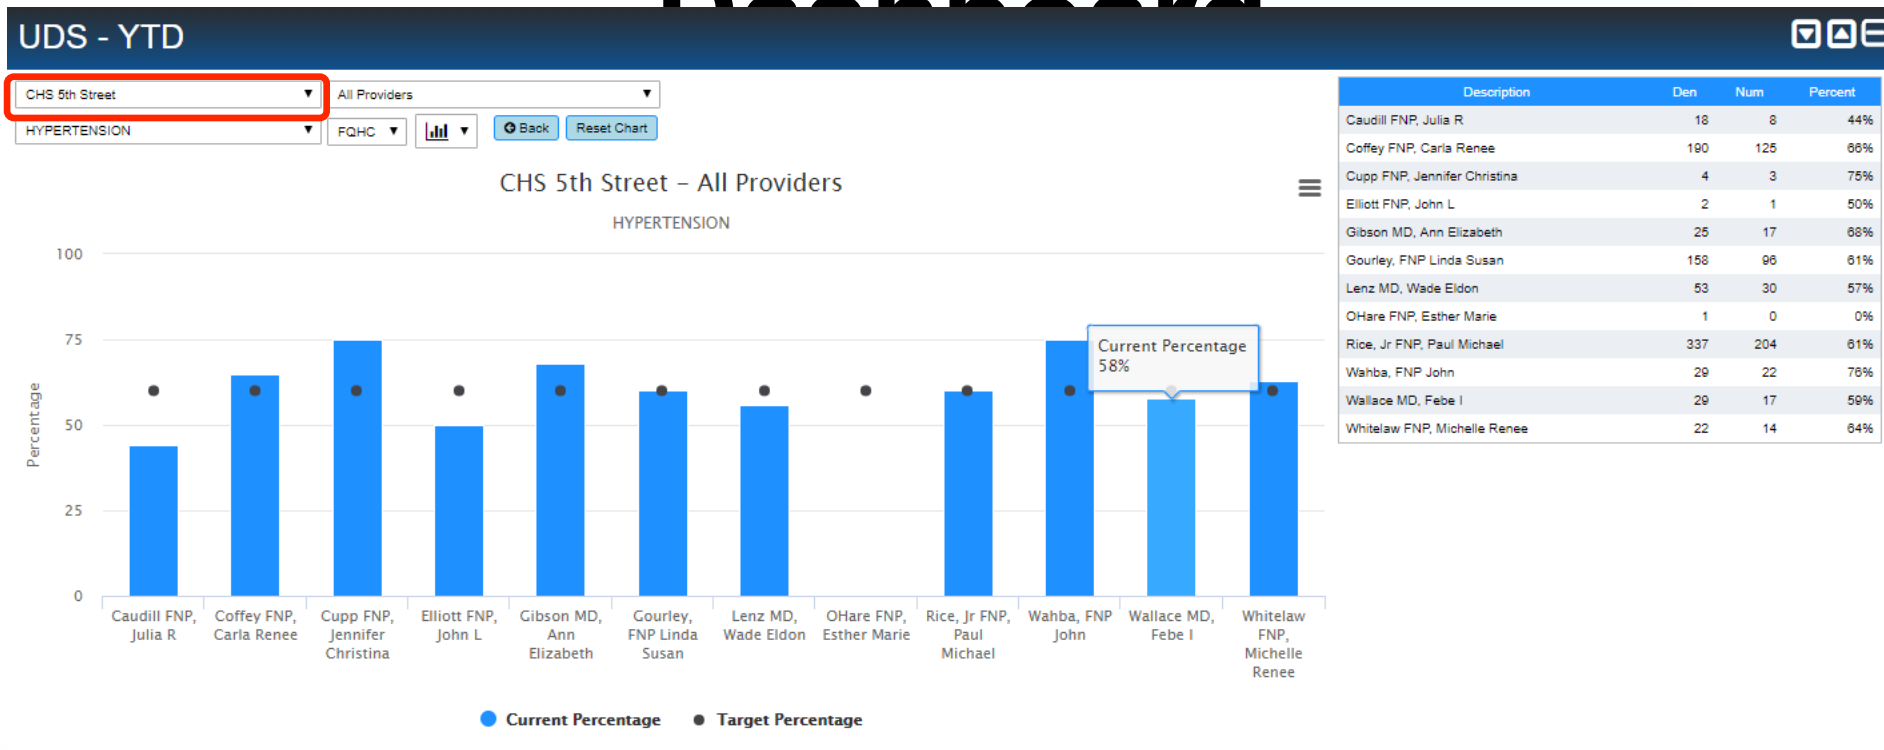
UDS - YTD

CHS 5th Street
All Providers
HYPERTENSION
FQHC
Back
Reset Chart

CHS 5th Street – All Providers
HYPERTENSION

100
75
50
25
0
Percentage

Current Percentage
58%

Caudill FNP, Julia R
Coffey FNP, Carla Renee
Cupp FNP, Jennifer Christina
Elliott FNP, John L
Gibson MD, Ann Elizabeth
Gourley, FNP Linda Susan
Lenz MD, Wade Eldon
OHare FNP, Esther Marie
Rice, Jr FNP, Paul Michael
Wahba, FNP John
Wallace MD, Febe I
Whitelaw FNP, Michelle Renee

Current Percentage
Target Percentage

| Description | Den | Num | Percent |
|---|---|---|---|
| Caudill FNP, Julia R | 18 | 8 | 44% |
| Coffey FNP, Carla Renee | 190 | 125 | 66% |
| Cupp FNP, Jennifer Christina | 4 | 3 | 75% |
| Elliott FNP, John L | 2 | 1 | 50% |
| Gibson MD, Ann Elizabeth | 25 | 17 | 68% |
| Gourley, FNP Linda Susan | 158 | 96 | 61% |
| Lenz MD, Wade Eldon | 53 | 30 | 57% |
| OHare FNP, Esther Marie | 1 | 0 | 0% |
| Rice, Jr FNP, Paul Michael | 337 | 204 | 61% |
| Wahba, FNP John | 29 | 22 | 76% |
| Wallace MD, Febe I | 29 | 17 | 59% |
| Whitelaw FNP, Michelle Renee | 22 | 14 | 64% |